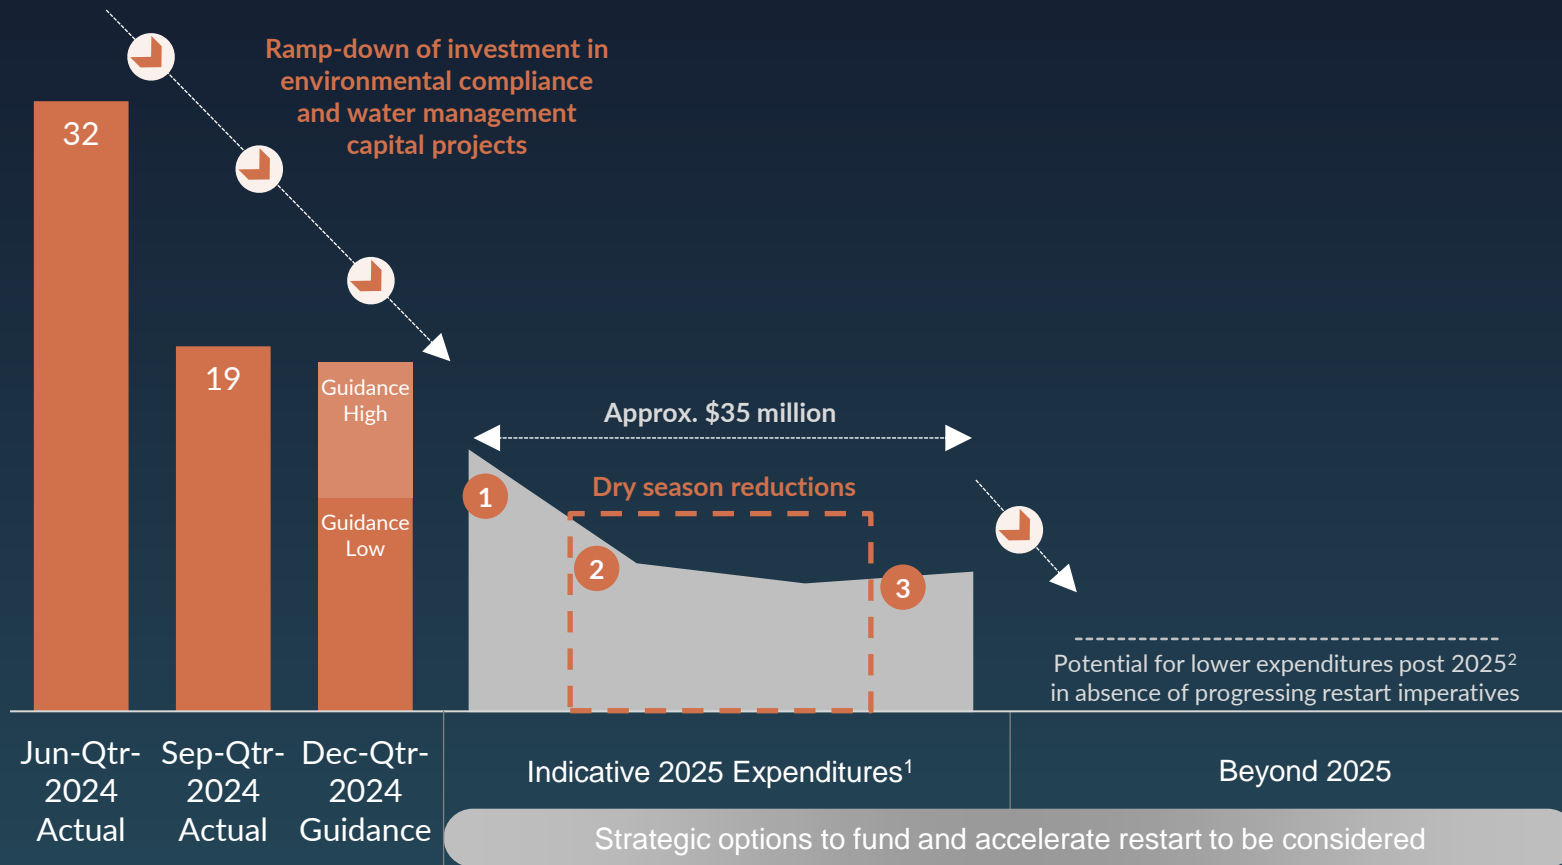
Ramp-down of investment in environmental compliance and water management capital projects

32

19

Guidance High

Guidance Low

Approx. \$35 million

Dry season reductions

1

2

3

Potential for lower expenditures post 2025$^2$ in absence of progressing restart imperatives

Jun-Qtr-2024 Actual

Sep-Qtr-2024 Actual

Dec-Qtr-2024 Guidance

Indicative 2025 Expenditures$^1$

Beyond 2025

Strategic options to fund and accelerate restart to be considered